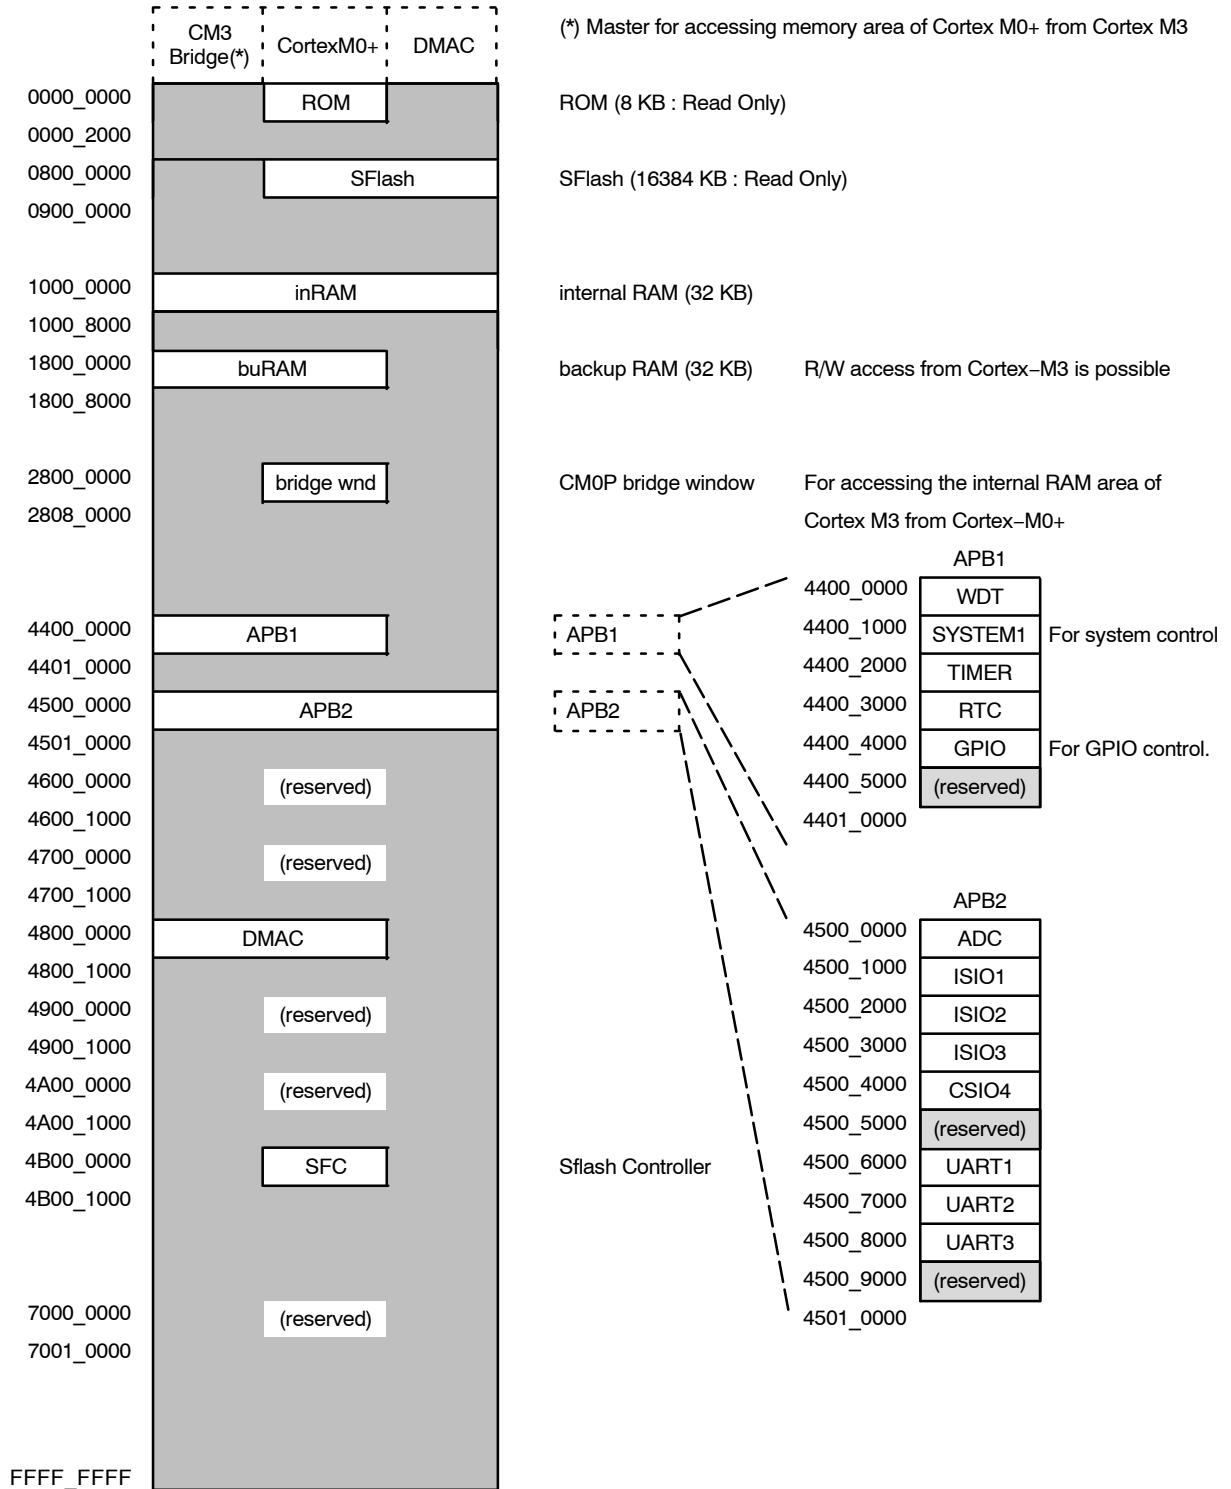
CM3 Bridge(*) CortexM0+ DMAC

(*) Master for accessing memory area of Cortex M0+ from Cortex M3

0000_0000 ROM ROM (8 KB : Read Only)
0000_2000
0800_0000 SFlash SFlash (16384 KB : Read Only)
0900_0000
1000_0000 inRAM internal RAM (32 KB)
1000_8000
1800_0000 buRAM backup RAM (32 KB) R/W access from Cortex−M3 is possible
1800_8000
2800_0000 bridge wnd CM0P bridge window For accessing the internal RAM area of Cortex M3 from Cortex−M0+
2808_0000
4400_0000 APB1 APB1
4401_0000
4500_0000 APB2 APB2
4501_0000
4600_0000 (reserved)
4600_1000
4700_0000 (reserved)
4700_1000
4800_0000 DMAC
4800_1000
4900_0000 (reserved)
4900_1000
4A00_0000 (reserved)
4A00_1000
4B00_0000 SFC Sflash Controller
4B00_1000
7000_0000 (reserved)
7001_0000
FFFF_FFFF

APB1
4400_0000 WDT
4400_1000 SYSTEM1 For system control
4400_2000 TIMER
4400_3000 RTC
4400_4000 GPIO For GPIO control.
4400_5000 (reserved)
4401_0000

APB2
4500_0000 ADC
4500_1000 ISIO1
4500_2000 ISIO2
4500_3000 ISIO3
4500_4000 CSIO4
4500_5000 (reserved)
4500_6000 UART1
4500_7000 UART2
4500_8000 UART3
4500_9000 (reserved)
4501_0000